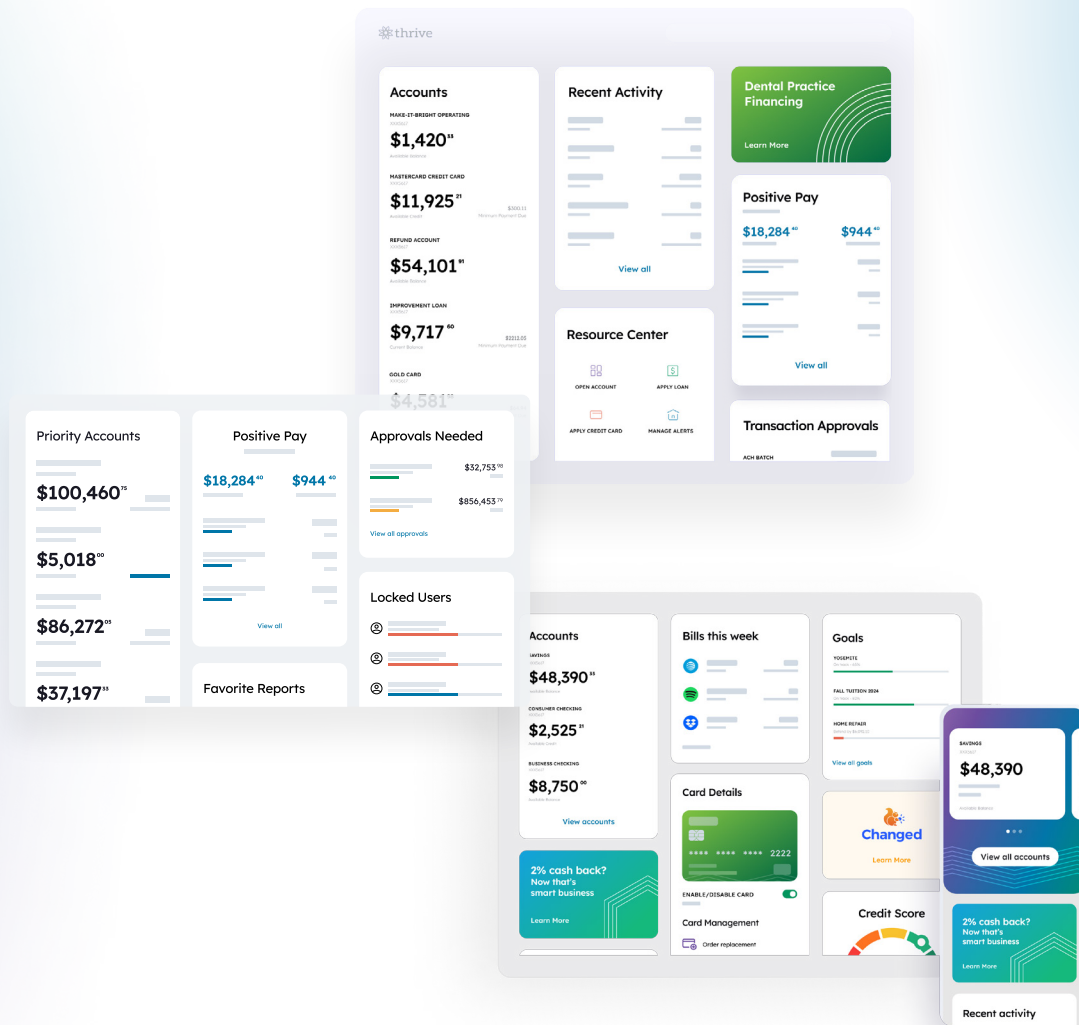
thrive

Accounts
MAKE-IT-BRIGHT OPERATING
$1,420$^{33}$
Available Balance
MASTERCARD CREDIT CARD
$11,925$^{21}$
Available Credit
$300.11
Minimum Payment Due
REFUND ACCOUNT
$54,101$^{91}$
Available Balance
IMPROVEMENT LOAN
$9,717$^{60}$
Current Balance
$2012.05
Minimum Payment Due
GOLD CARD
$4,581

Recent Activity
View all

Dental Practice Financing
Learn More

Positive Pay
$18,284$^{40}$
$944$^{40}$
View all

Resource Center
OPEN ACCOUNT
APPLY LOAN
APPLY CREDIT CARD
MANAGE ALERTS

Transaction Approvals
ACH BATCH

Priority Accounts
$100,460$^{75}$
$5,018$^{00}$
$86,272$^{05}$
$37,197$^{33}$

Positive Pay
$18,284$^{40}$
$944$^{40}$
View all

Favorite Reports

Approvals Needed
$32,753$^{00}$
$856,453$^{70}$
View all approvals

Locked Users

Accounts
SAVINGS
$48,390$^{33}$
Available Balance
CONSUMER CHECKING
$2,525$^{21}$
Available Credit
BUSINESS CHECKING
$8,750$^{00}$
Available Balance
View accounts

2% cash back? Now that's smart business
Learn More

Bills this week

Card Details
2222
ENABLE/DISABLE CARD
Card Management
Order replacement

Goals
YOSEMITE
FALL TUITION 2024
HOME REPAIR
View all goals

Changed
Learn More

Credit Score

SAVINGS
$48,390
Available Balance
View all accounts

2% cash back? Now that's smart business
Learn More

Recent activity